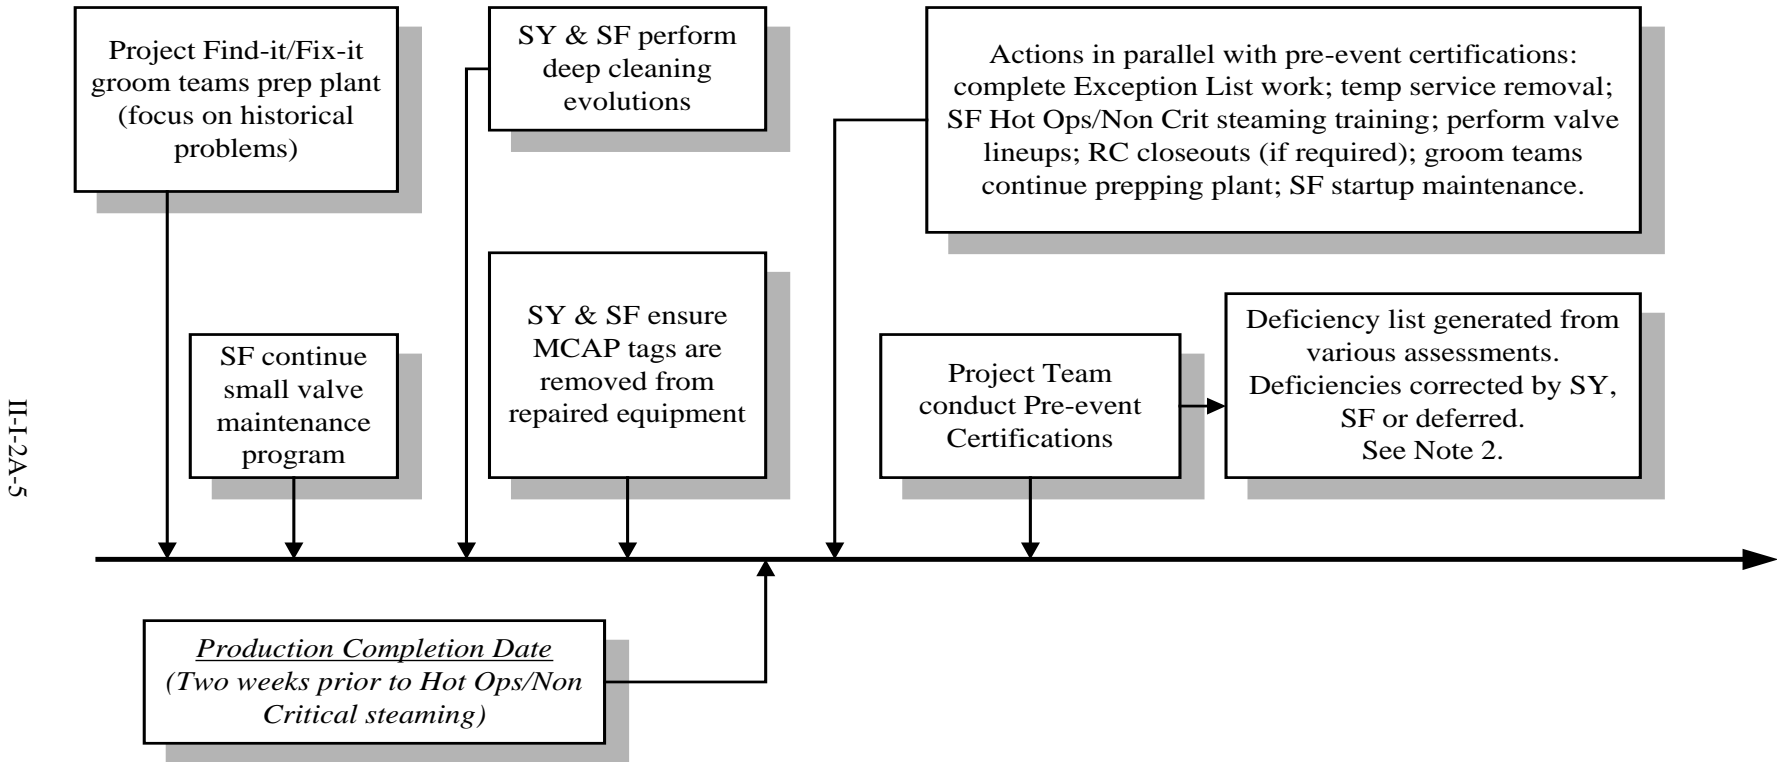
II-I-2A-5

Project Find-it/Fix-it groom teams prep plant (focus on historical problems)

SY & SF perform deep cleaning evolutions

Actions in parallel with pre-event certifications: complete Exception List work; temp service removal; SF Hot Ops/Non Crit steaming training; perform valve lineups; RC closeouts (if required); groom teams continue prepping plant; SF startup maintenance.

SF continue small valve maintenance program

SY & SF ensure MCAP tags are removed from repaired equipment

Project Team conduct Pre-event Certifications

Deficiency list generated from various assessments. Deficiencies corrected by SY, SF or deferred. See Note 2.

*Production Completion Date*
*(Two weeks prior to Hot Ops/Non Critical steaming)*